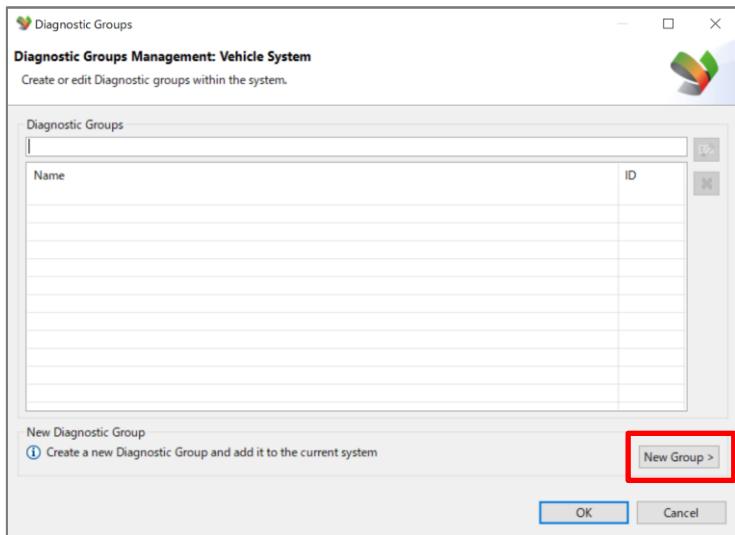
Diagnostic Groups

Diagnostic Groups Management: Vehicle System

Create or edit Diagnostic groups within the system.

Diagnostic Groups

| Name | ID |
|---|---|
| | |

New Diagnostic Group

Create a new Diagnostic Group and add it to the current system

New Group >

OK

Cancel